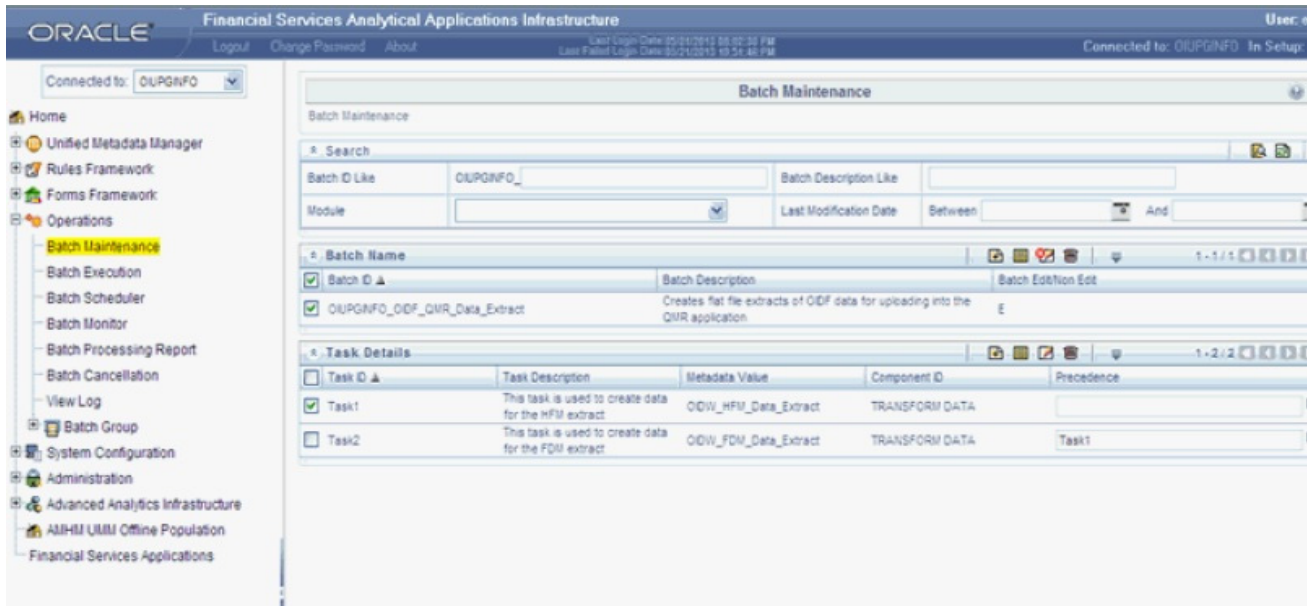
ORACLE

Financial Services Analytical Applications Infrastructure

User:

Logout Change Password About

Last Login Date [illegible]
Last Failed Login Date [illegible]

Connected to: OIUPGINFO In Setup:

Connected to: OIUPGINFO

Home
Unified Metadata Manager
Rules Framework
Forms Framework
Operations
Batch Maintenance
Batch Execution
Batch Scheduler
Batch Monitor
Batch Processing Report
Batch Cancellation
View Log
Batch Group
System Configuration
Administration
Advanced Analytics Infrastructure
AMHM UMM Offline Population
Financial Services Applications

Batch Maintenance

Batch Maintenance

Search

Batch ID Like OIUPGINFO_
Batch Description Like
Module
Last Modification Date Between And

Batch Name

1-1/1

| Batch ID | Batch Description | Batch Edit/Non Edit |
|---|---|---|
| OIUPGINFO_OIDF_QMR_Data_Extract | Creates flat file extracts of OIDF data for uploading into the QMR application | E |

Task Details

1-2/2

| Task ID | Task Description | Metadata Value | Component ID | Precedence |
|---|---|---|---|---|
| Task1 | This task is used to create data for the HFM extract | OIDW_HFM_Data_Extract | TRANSFORM DATA | |
| Task2 | This task is used to create data for the FDM extract | OIDW_FDM_Data_Extract | TRANSFORM DATA | Task1 |